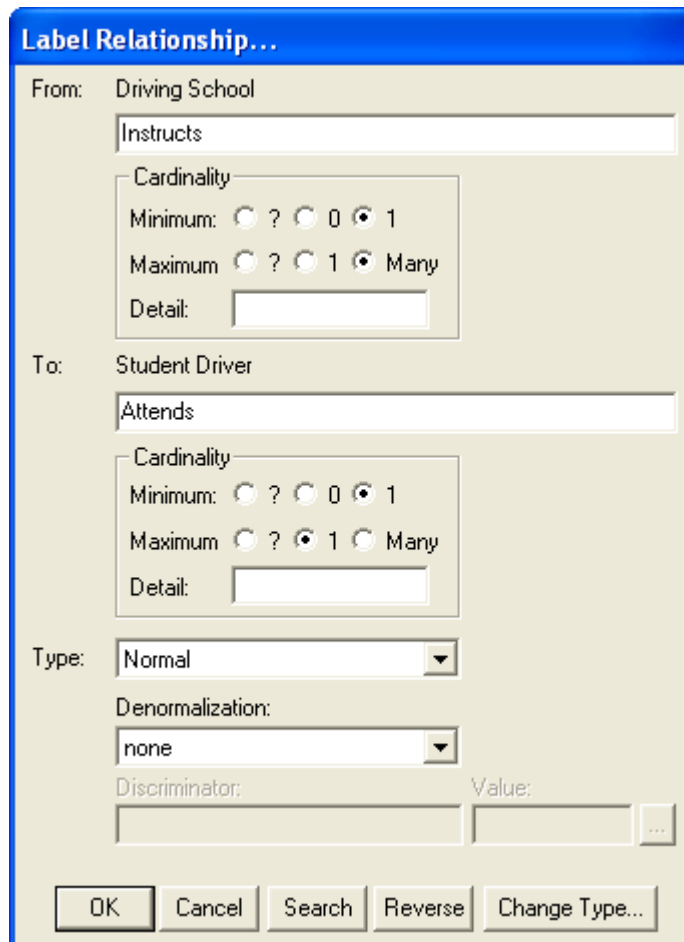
Label Relationship...

From: Driving School

Instructs

Cardinality

Minimum: ? 0 1

Maximum ? 1 Many

Detail:

To: Student Driver

Attends

Cardinality

Minimum: ? 0 1

Maximum ? 1 Many

Detail:

Type: Normal

Denormalization:

none

Discriminator:

Value:

...

OK Cancel Search Reverse Change Type...